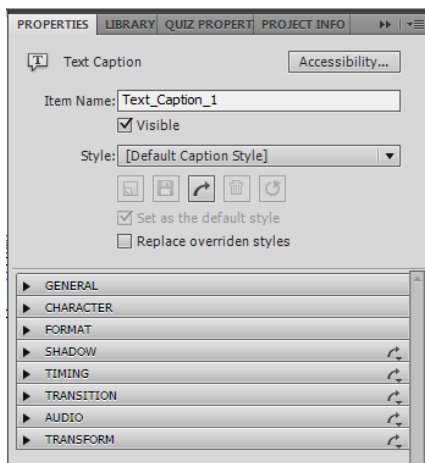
PROPERTIES LIBRARY QUIZ PROPERT PROJECT INFO

Text Caption

Accessibility...

Item Name: Text_Caption_1

Visible

Style: [Default Caption Style]

Set as the default style

Replace overriden styles

GENERAL

CHARACTER

FORMAT

SHADOW

TIMING

TRANSITION

AUDIO

TRANSFORM